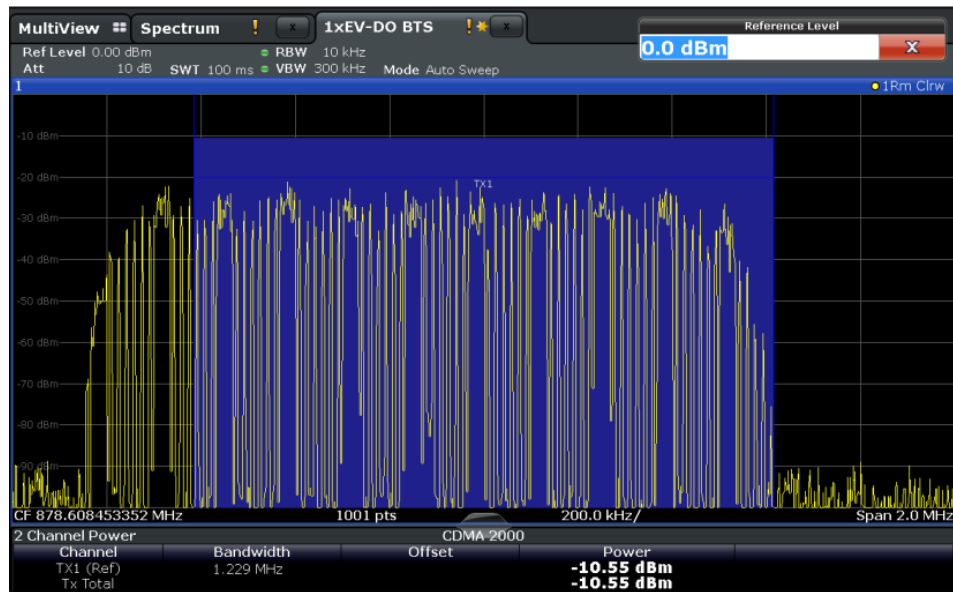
MultiView Spectrum ! x 1xEV-DO BTS ! x

Reference Level
0.0 dBm X

Ref Level 0.00 dBm RBW 10 kHz
Att 10 dB SWT 100 ms VBW 300 kHz Mode Auto Sweep

1 1Rm Clrw

-10 dBm
-20 dBm
TX1
-30 dBm
-40 dBm
-50 dBm
-60 dBm
-70 dBm
-80 dBm
-90 dBm

CF 878.608453352 MHz 1001 pts 200.0 kHz/ Span 2.0 MHz

2 Channel Power CDMA 2000

| Channel | Bandwidth | Offset | Power |
|---|---|---|---|
| TX1 (Ref) | 1.229 MHz | | -10.55 dBm |
| Tx Total | | | -10.55 dBm |